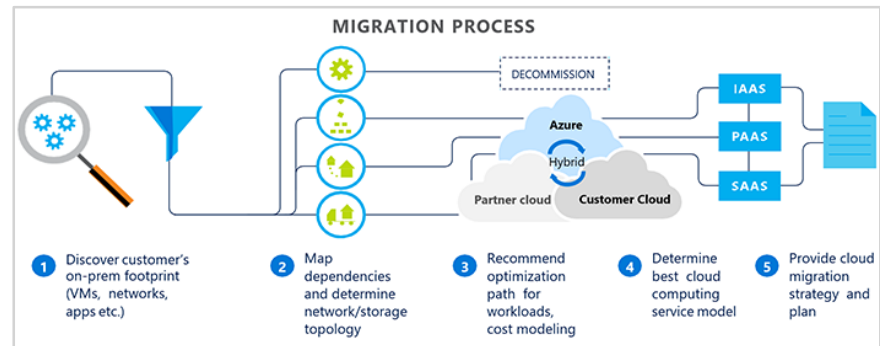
MIGRATION PROCESS

DECOMMISSION

Azure

Hybrid

Partner cloud

Customer Cloud

IAAS

PAAS

SAAS

1 Discover customer's on-prem footprint (VMs, networks, apps etc.)

2 Map dependencies and determine network/storage topology

3 Recommend optimization path for workloads, cost modeling

4 Determine best cloud computing service model

5 Provide cloud migration strategy and plan